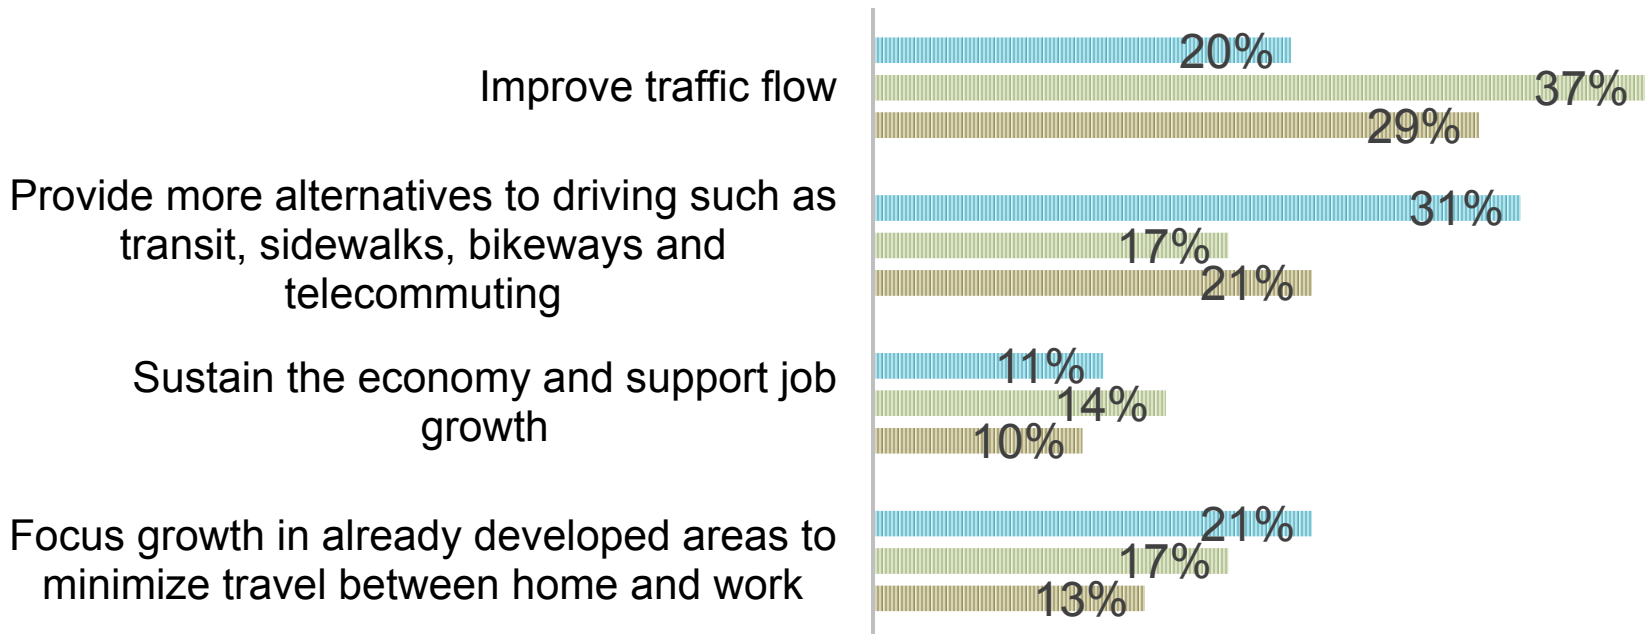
Improve traffic flow
20%
37%
29%

Provide more alternatives to driving such as transit, sidewalks, bikeways and telecommuting
31%
17%
21%

Sustain the economy and support job growth
11%
14%
10%

Focus growth in already developed areas to minimize travel between home and work
21%
17%
13%